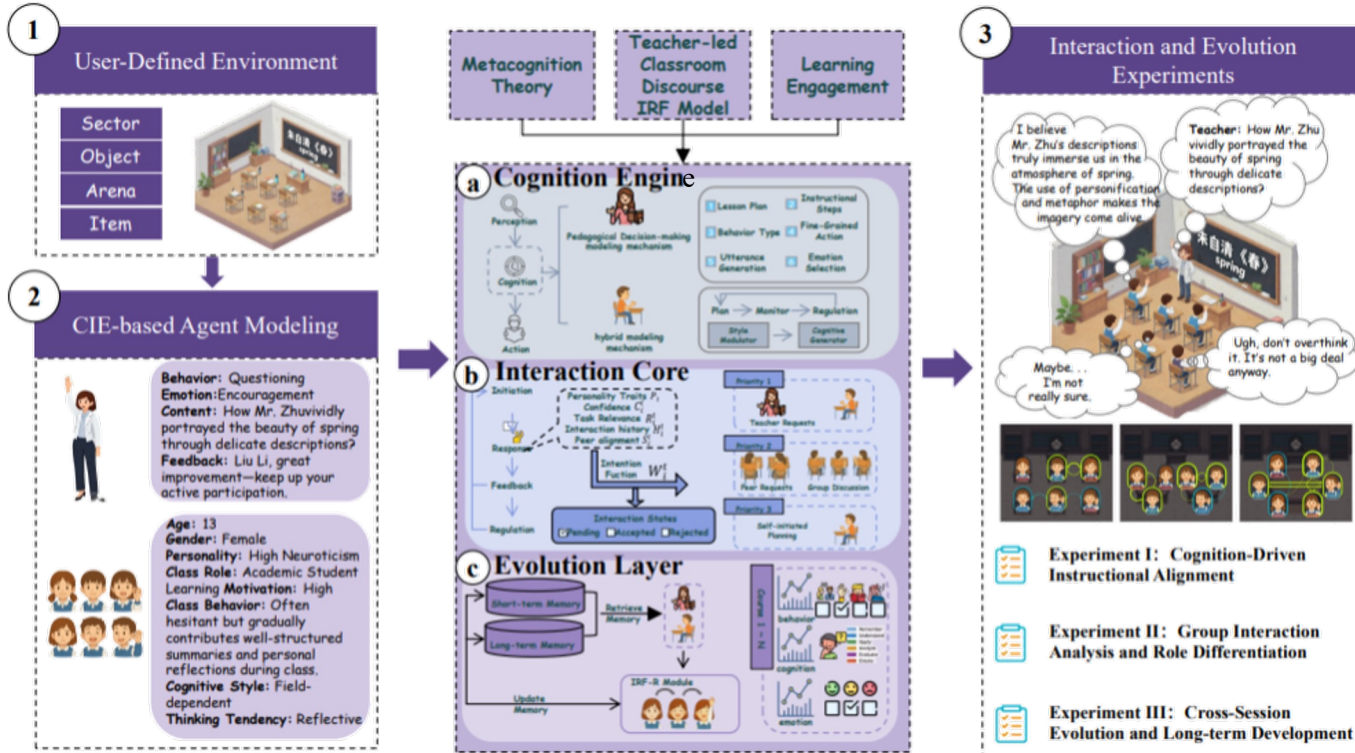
1

User-Defined Environment

Sector
Object
Arena
Item

2

CIE-based Agent Modeling

Behavior: Questioning
Emotion:Encouragement
Content: How Mr. Zhuvividly portrayed the beauty of spring through delicate descriptions?
Feedback: Liu Li, great improvement—keep up your active participation.

Age: 13
Gender: Female
Personality: High Neuroticism
Class Role: Academic Student
Learning Motivation: High
Class Behavior: Often hesitant but gradually contributes well-structured summaries and personal reflections during class.
Cognitive Style: Field-dependent
Thinking Tendency: Reflective

Metacognition Theory

Teacher-led Classroom Discourse IRF Model

Learning Engagement

a Cognition Engine

Perception
Cognition
Action
Pedagogical Decision-making modeling mechanism
hybrid modeling mechanism
1 Lesson Plan
2 Instructional Steps
3 Behavior Type
4 Fine-Grained Action
5 Utterance Generation
6 Emotion Selection
Plan → Monitor → Regulation
Style Modulator
Cognitive Generator

b Interaction Core

Initiation
Response
Feedback
Regulation
Personality Traits $P_i$
Confidence $C_i^t$
Task Relevance $R_i^t$
Interaction history $H_i^t$
Peer alignment $S_i^t$
Intention Fuction $W_i^t$
Interaction States
Pending Accepted Rejected
Priority 1
Teacher Requests
Priority 2
Peer Requests
Group Discussion
Priority 3
Self-initiated Planning

c Evolution Layer

Short-term Memory
Long-term Memory
Retrieve Memory
Update Memory
IRF-R Module
Course 1 - N
behavior
cognition
emotion

3

Interaction and Evolution Experiments

I believe Mr. Zhu's descriptions truly immerse us in the atmosphere of spring. The use of personification and metaphor makes the imagery come alive.

Teacher: How Mr. Zhu vividly portrayed the beauty of spring through delicate descriptions?

朱自清《春》
spring

Maybe. . . I'm not really sure.

Ugh, don't overthink it. It's not a big deal anyway.

Experiment I: Cognition-Driven Instructional Alignment

Experiment II: Group Interaction Analysis and Role Differentiation

Experiment III: Cross-Session Evolution and Long-term Development